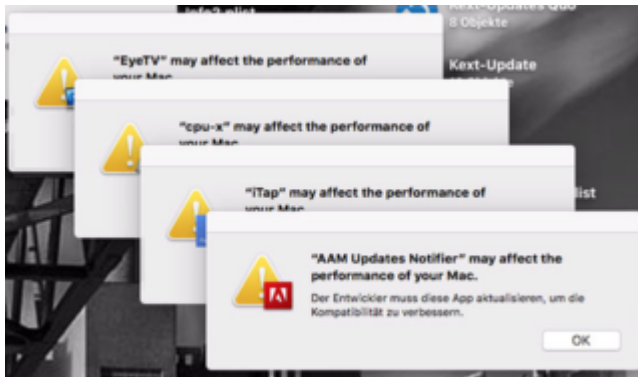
Info2.plist

Kext-Updates Quo
8 Objekte

Kext-Update

"EyeTV" may affect the performance of your Mac.

"cpu-x" may affect the performance of your Mac.

"iTap" may affect the performance of your Mac.

plist

"AAM Updates Notifier" may affect the performance of your Mac.

Der Entwickler muss diese App aktualisieren, um die Kompatibilität zu verbessern.

OK